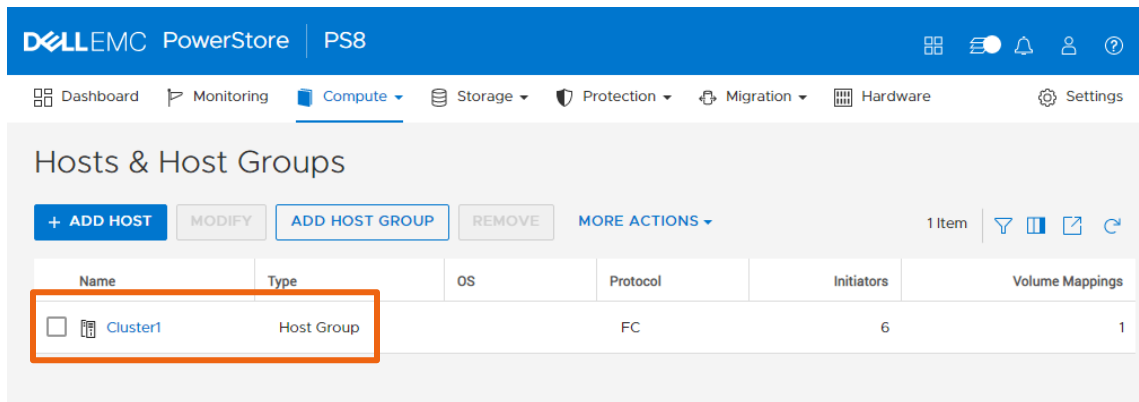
DELLEMC PowerStore | PS8

Dashboard Monitoring Compute Storage Protection Migration Hardware Settings

Hosts & Host Groups

+ ADD HOST MODIFY ADD HOST GROUP REMOVE MORE ACTIONS

1 Item

| Name | Type | OS | Protocol | Initiators | Volume Mappings |
|---|---|---|---|---|---|
| Cluster1 | Host Group | | FC | 6 | 1 |